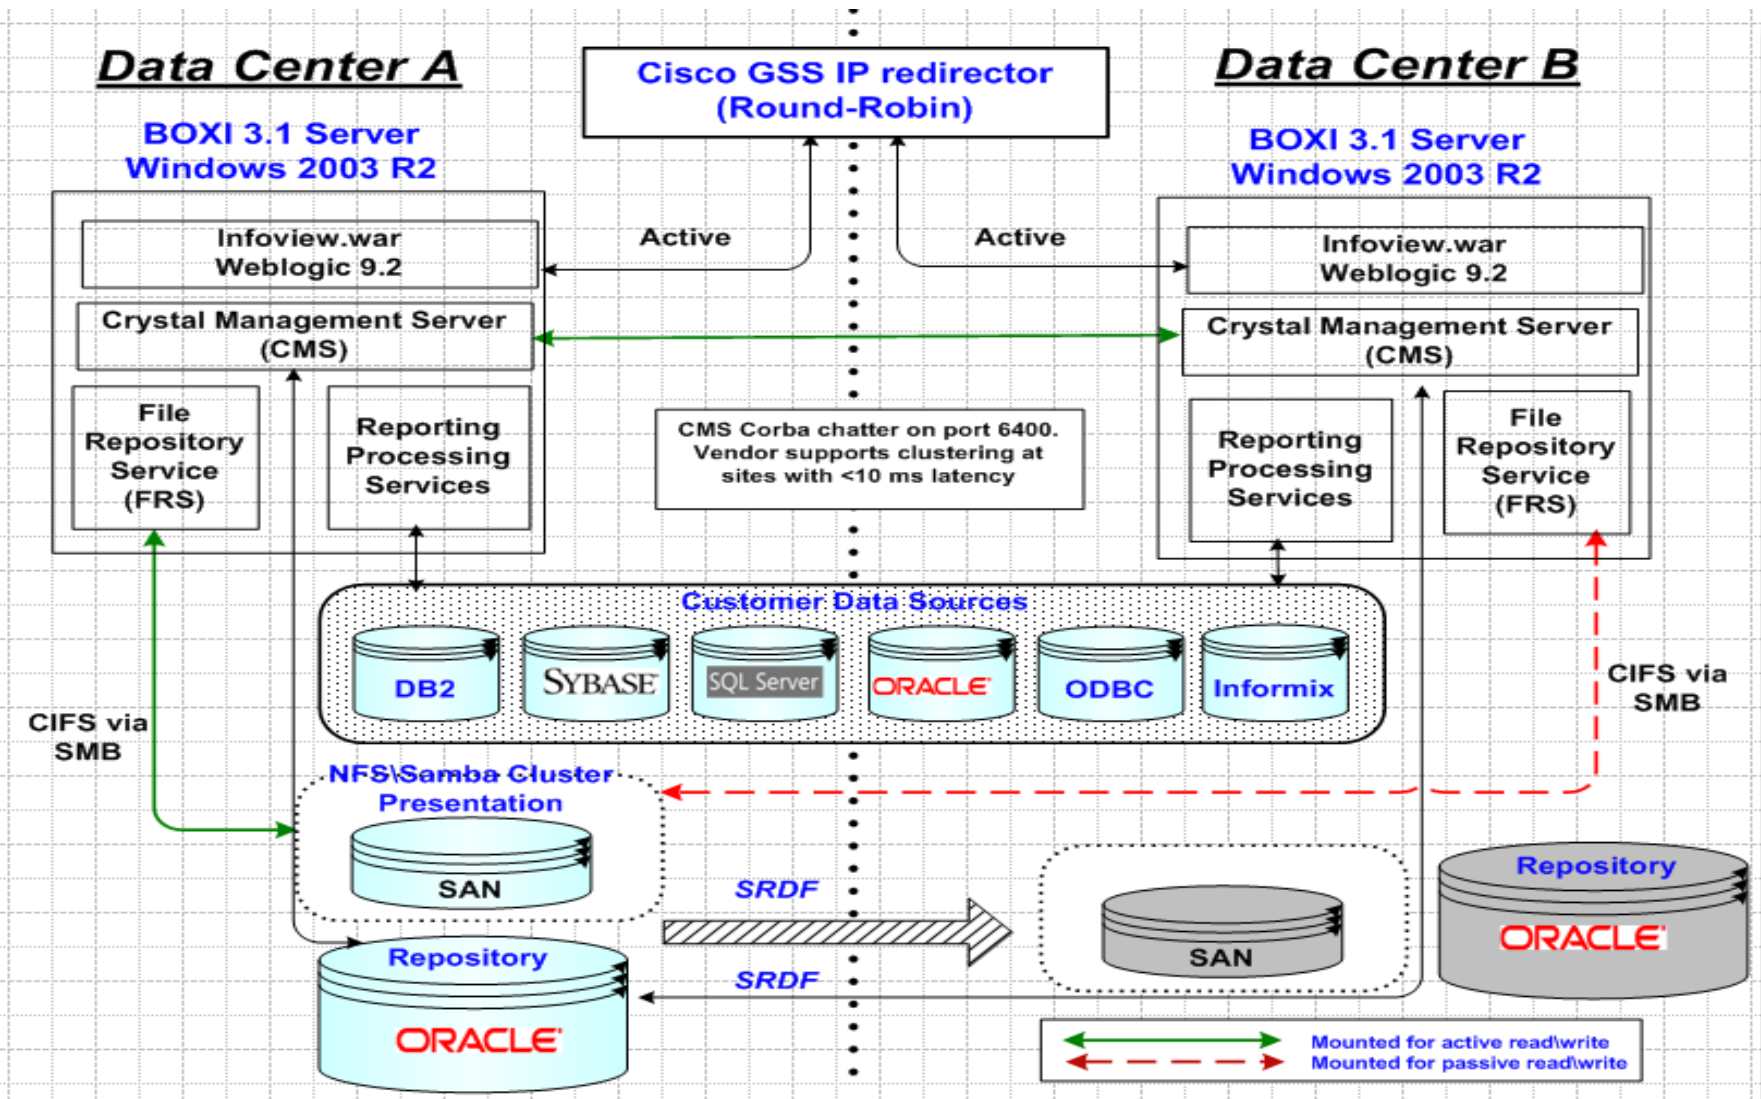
Data Center A

Cisco GSS IP redirector (Round-Robin)

Data Center B

BOXI 3.1 Server Windows 2003 R2

BOXI 3.1 Server Windows 2003 R2

Infoview.war Weblogic 9.2

Active

Active

Infoview.war Weblogic 9.2

Crystal Management Server (CMS)

Crystal Management Server (CMS)

File Repository Service (FRS)

Reporting Processing Services

CMS Corba chatter on port 6400. Vendor supports clustering at sites with <10 ms latency

Reporting Processing Services

File Repository Service (FRS)

Customer Data Sources

DB2

SYBASE

SQL Server

ORACLE

ODBC

Informix

CIFS via SMB

CIFS via SMB

NFS\Samba Cluster Presentation

SAN

SRDF

SAN

Repository

ORACLE

Repository

ORACLE

SRDF

Mounted for active read\write
Mounted for passive read\write